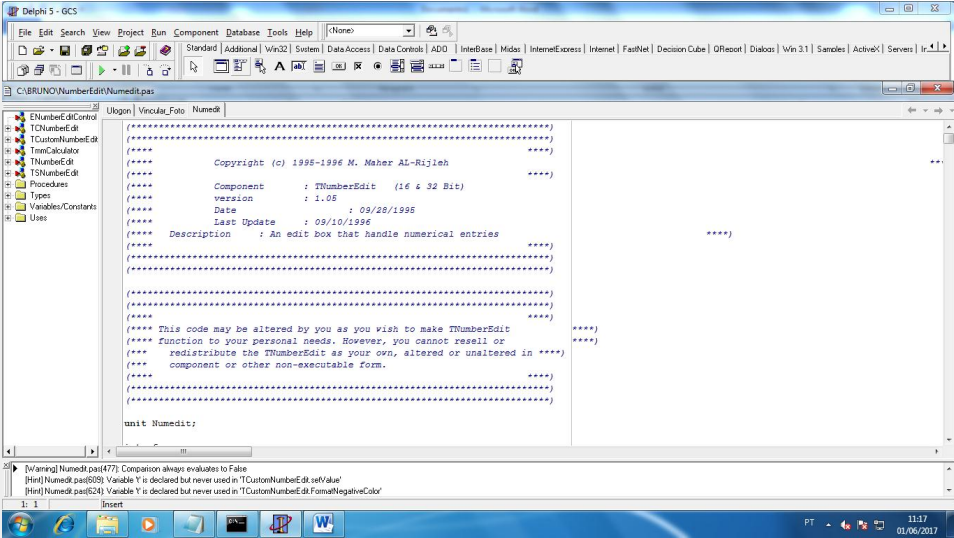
Delphi 5 - GCS

File Edit Search View Project Run Component Database Tools Help <None>

Standard | Additional | Win32 | System | Data Access | Data Controls | ADO | InterBase | Midas | InternetExpress | Internet | FastNet | Decision Cube | QReport | Dialogs | Win 3.1 | Samples | ActiveX | Servers

C:\BRUNO\NumberEdit\Numedit.pas

ENumberEditControl
TCNumberEdit
TCustomNumberEdit
TmmCalculator
TNumberEdit
TSNumberEdit
Procedures
Types
Variables/Constants
Uses

Ulogon | Vincular_Foto | Numedit

(*****************************************************************)
(*****************************************************************)
(****                                                         ****)
(****          Copyright (c) 1995-1996 M. Maher AL-Rijleh
(****                                                         ****)
(****          Component       : TNumberEdit  (16 & 32 Bit)
(****          version         : 1.05
(****          Date                : 09/28/1995
(****          Last Update     : 09/10/1996
(****   Description     : An edit box that handle numerical entries          ****)
(****                                                         ****)
(*****************************************************************)
(*****************************************************************)

(*****************************************************************)
(*****************************************************************)
(****                                                         ****)
(**** This code may be altered by you as you wish to make TNumberEdit     ****)
(**** function to your personal needs. However, you cannot resell or     ****)
(***    redistribute the TNumberEdit as your own, altered or unaltered in ****)
(***    component or other non-executable form.
(****                                                         ****)
(*****************************************************************)
(*****************************************************************)

unit Numedit;

[Warning] Numedit.pas(477): Comparison always evaluates to False
[Hint] Numedit.pas(609): Variable 'I' is declared but never used in 'TCustomNumberEdit.setValue'
[Hint] Numedit.pas(624): Variable 'I' is declared but never used in 'TCustomNumberEdit.FormatNegativeColor'

1: 1    Insert

PT    11:17
01/06/2017